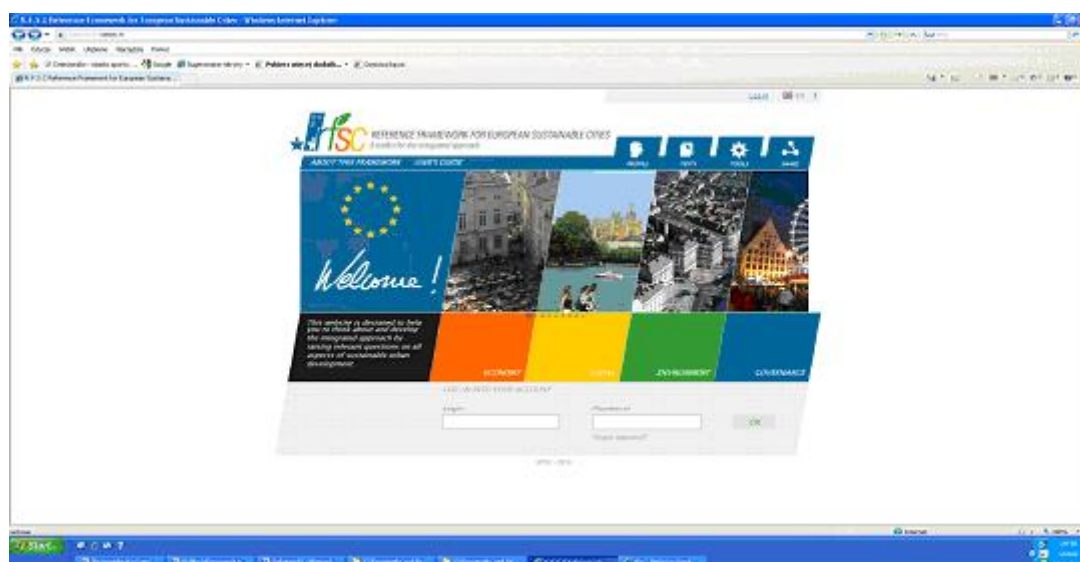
R.F.S.C Reference Framework for European Sustainable Cities - Windows Internet Explorer

Plik Edycja Widok Ulubione Narzędzia Pomoc

Polecane witryny

R.F.S.C Reference Framework for European Sustainable Cities

RFSC REFERENCE FRAMEWORK FOR EUROPEAN SUSTAINABLE CITIES

A toolkit for the integrated approach

ABOUT THIS FRAMEWORK USER'S GUIDE

PROFILE TESTS TOOLS SHARE

Welcome !

This website is designed to help you to think about and develop the integrated approach by raising relevant questions on all aspects of sustainable urban development.

ECONOMY SOCIAL ENVIRONMENT GOVERNANCE

LOG IN INTO YOUR ACCOUNT

Login Password

OK

Forgot password?

Internet

Start